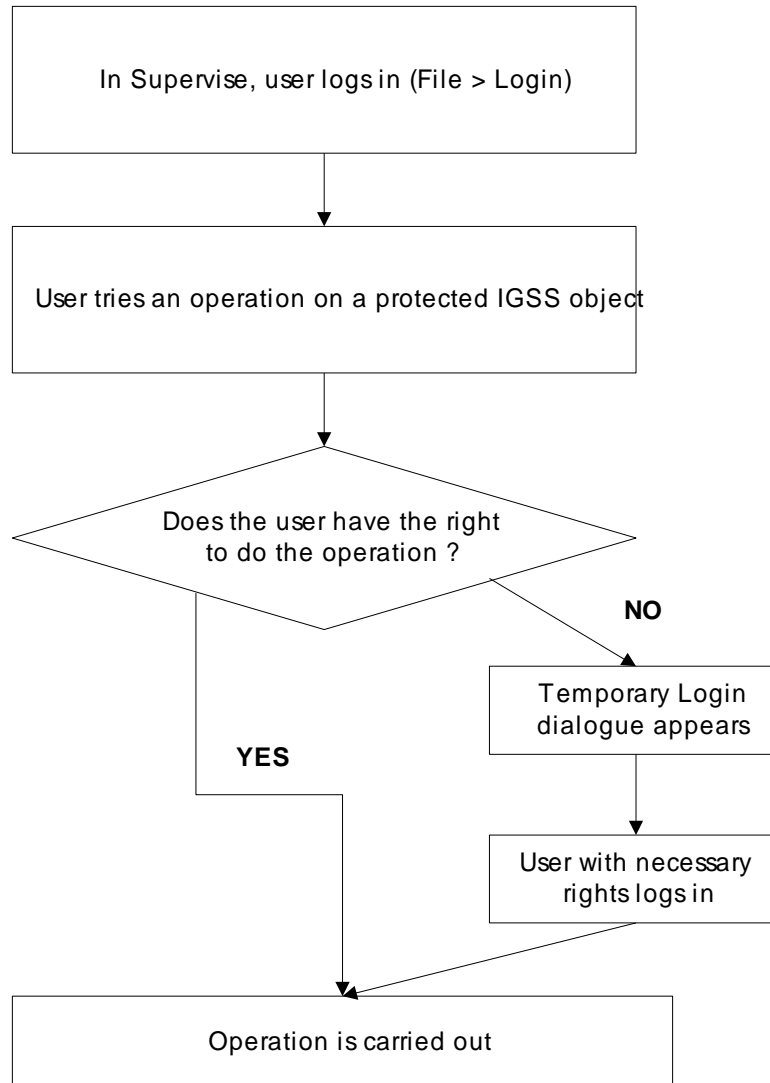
In Supervise, user logs in (File > Login)

User tries an operation on a protected IGSS object

Does the user have the right to do the operation ?

NO

Temporary Login dialogue appears

YES

User with necessary rights logs in

Operation is carried out